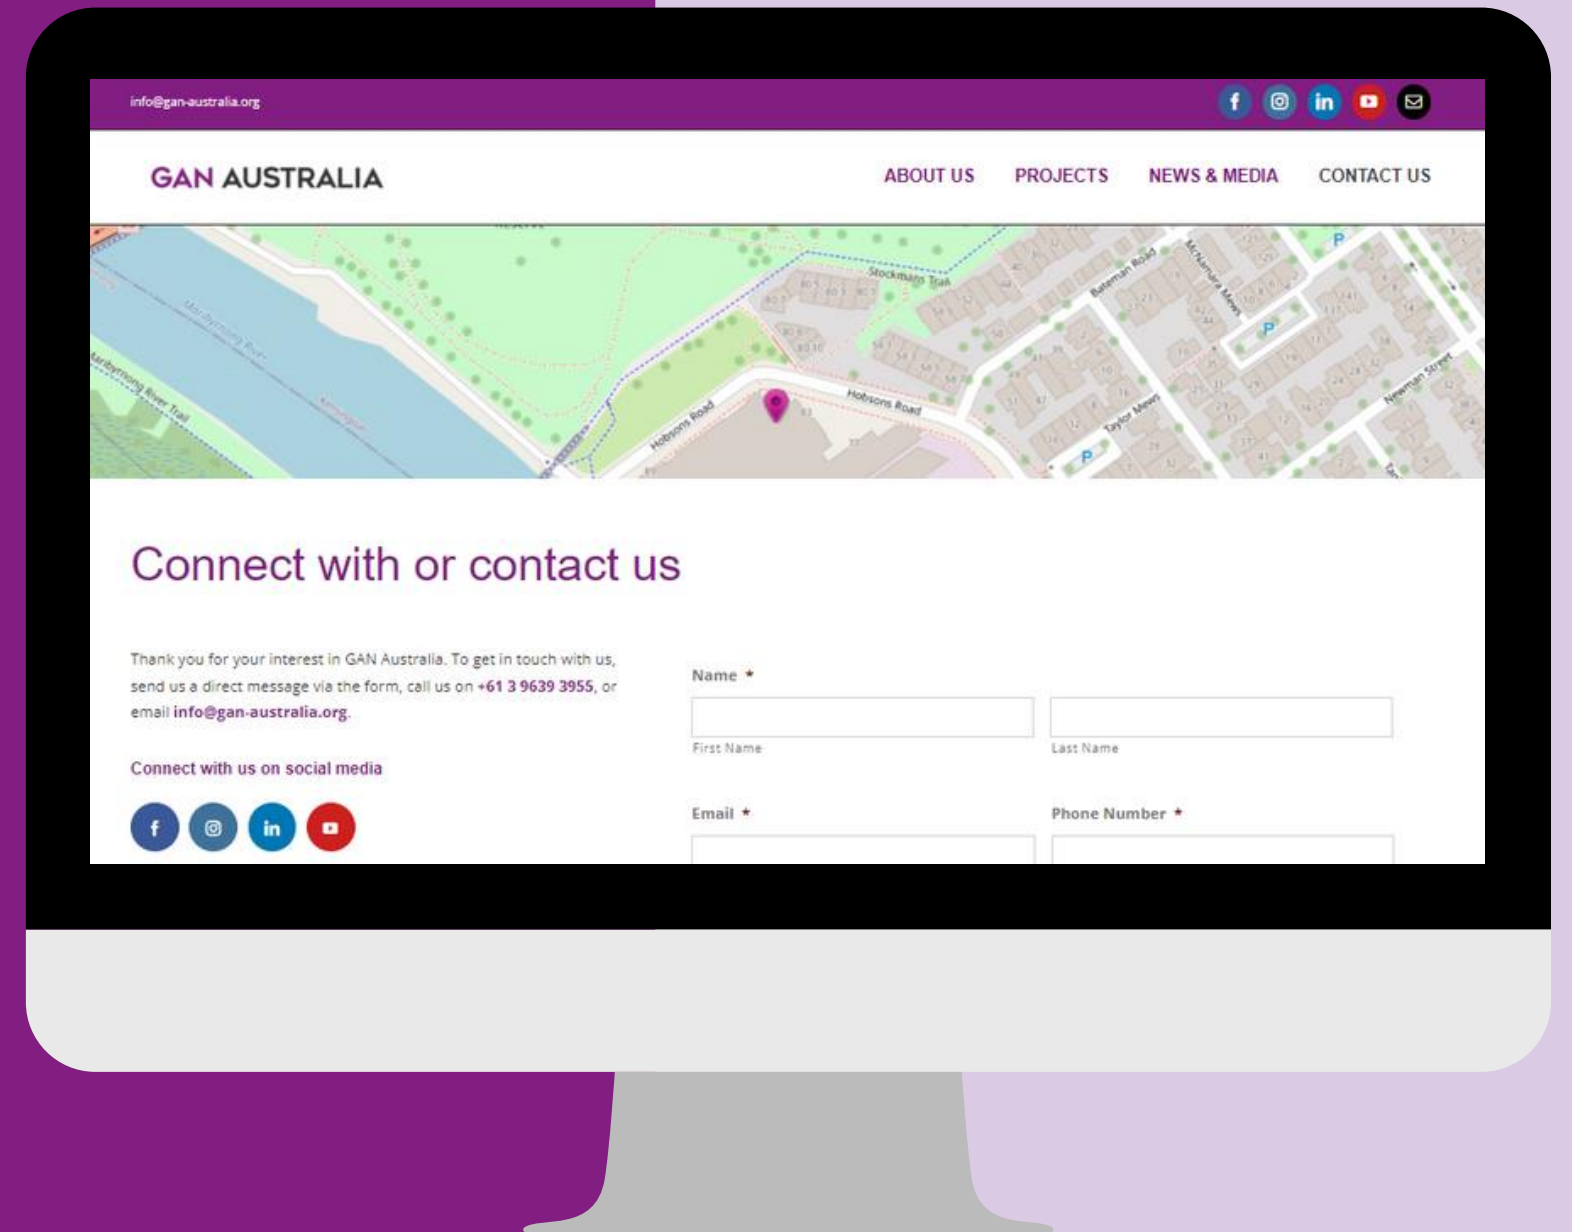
info@gan-australia.org

GAN AUSTRALIA

ABOUT US PROJECTS NEWS & MEDIA CONTACT US

Stockmans Trail
Bateman Road
McNamara Mews
Maribyrnong River
Maribyrnong River Trail
Hobsons Road
Hobsons Road
Taylor Mews
Newman Street

Connect with or contact us

Thank you for your interest in GAN Australia. To get in touch with us, send us a direct message via the form, call us on +61 3 9639 3955, or email info@gan-australia.org.

Connect with us on social media

Name *

First Name

Last Name

Email *

Phone Number *